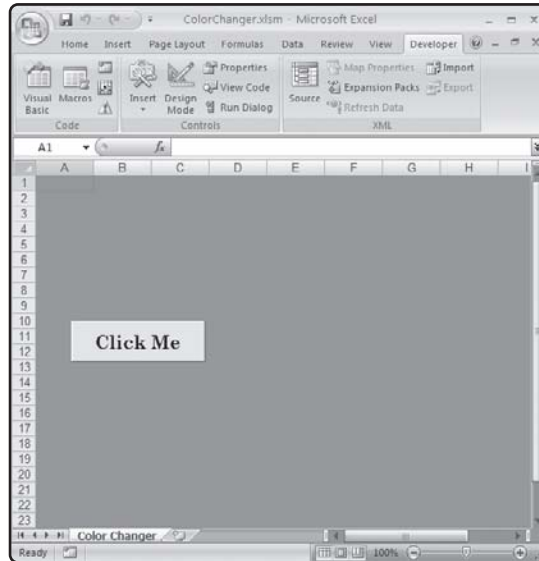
ColorChanger.xlsm - Microsoft Excel

Home Insert Page Layout Formulas Data Review View Developer

Visual Basic Macros
Code

Insert Design Mode
Properties
View Code
Run Dialog
Controls

Source
Map Properties
Expansion Packs
Refresh Data
Import
Export
XML

A1 $f_x$

| | A | B | C | D | E | F | G | H |
|---|---|---|---|---|---|---|---|---|
| 1 | | | | | | | | |
| 2 | | | | | | | | |
| 3 | | | | | | | | |
| 4 | | | | | | | | |
| 5 | | | | | | | | |
| 6 | | | | | | | | |
| 7 | | | | | | | | |
| 8 | | | | | | | | |
| 9 | | | | | | | | |
| 10 | | | | | | | | |
| 11 | | | | | | | | |
| 12 | | | | | | | | |
| 13 | | | | | | | | |
| 14 | | | | | | | | |
| 15 | | | | | | | | |
| 16 | | | | | | | | |
| 17 | | | | | | | | |
| 18 | | | | | | | | |
| 19 | | | | | | | | |
| 20 | | | | | | | | |
| 21 | | | | | | | | |
| 22 | | | | | | | | |
| 23 | | | | | | | | |

Click Me

Color Changer

Ready 100%